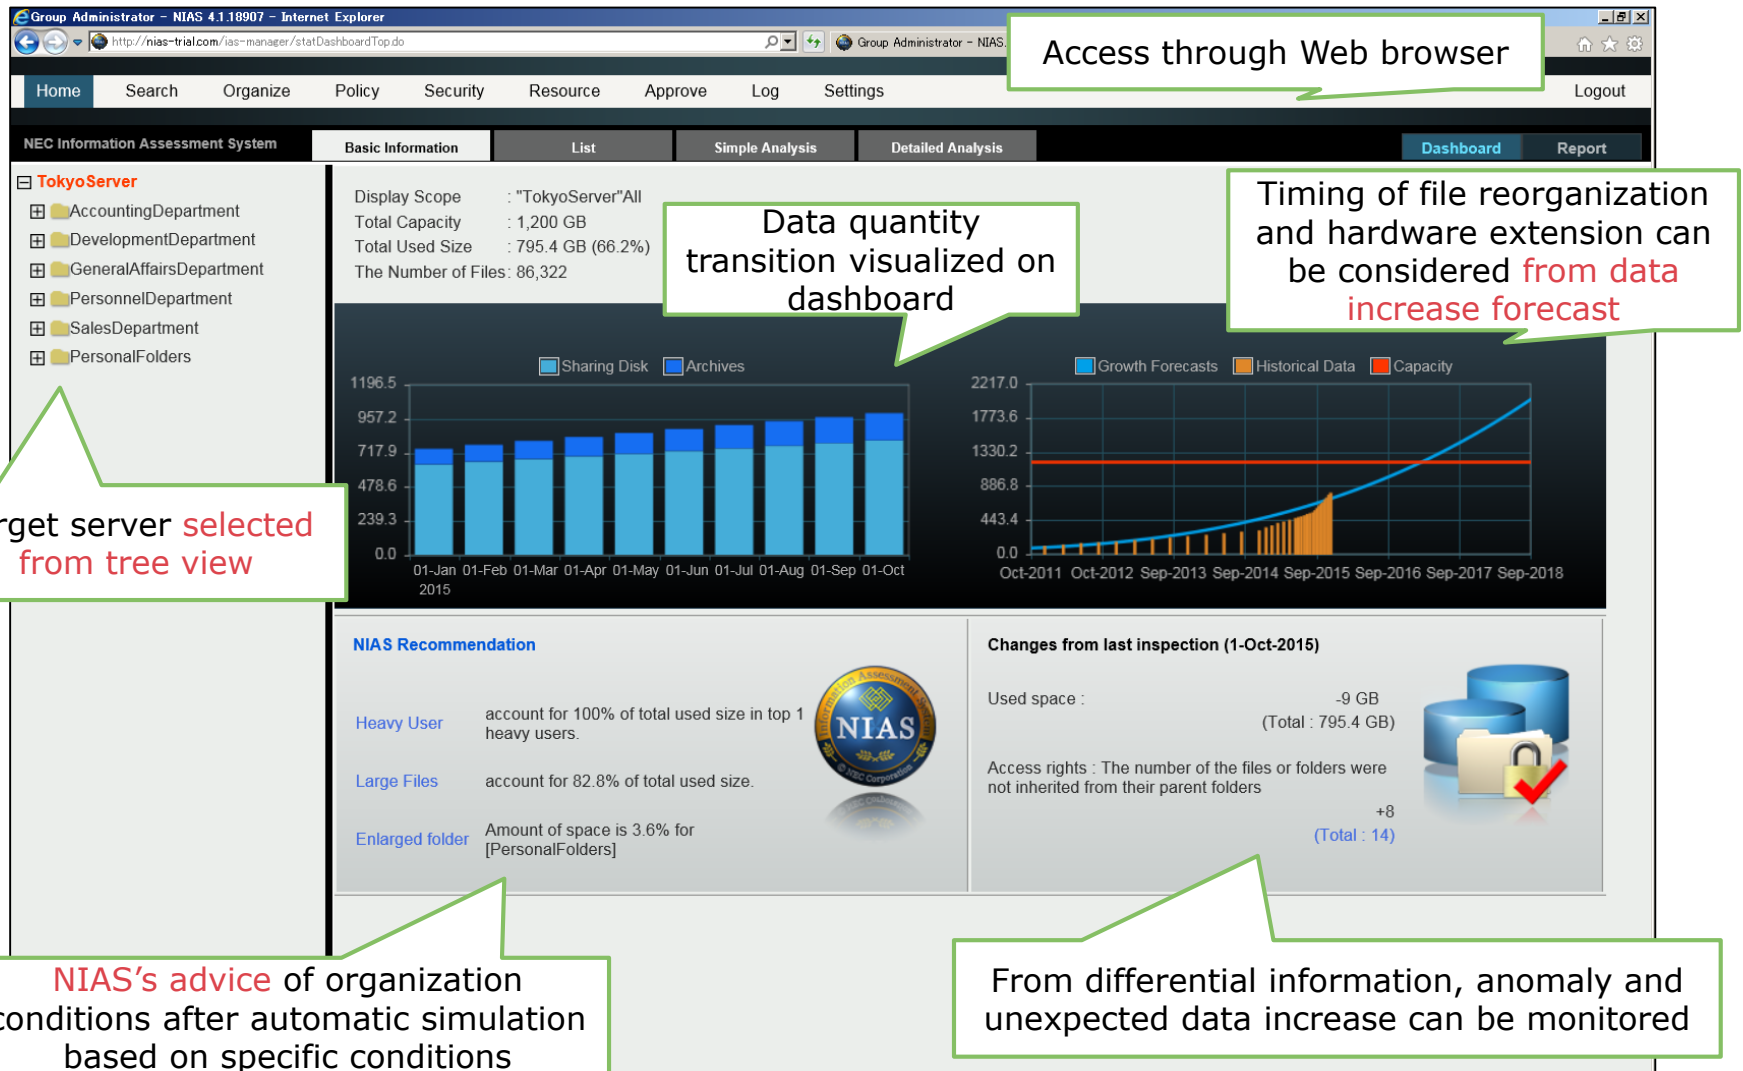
Group Administrator - NIAS 4.1.18907 - Internet Explorer

http://nias-trial.com/ias-manager/statDashboardTop.do

Group Administrator - NIAS...

Access through Web browser

Home Search Organize Policy Security Resource Approve Log Settings Logout

NEC Information Assessment System

Basic Information List Simple Analysis Detailed Analysis

Dashboard Report

TokyoServer
AccountingDepartment
DevelopmentDepartment
GeneralAffairsDepartment
PersonnelDepartment
SalesDepartment
PersonalFolders

rget server selected from tree view

Display Scope : "TokyoServer"All
Total Capacity : 1,200 GB
Total Used Size : 795.4 GB (66.2%)
The Number of Files: 86,322

Data quantity transition visualized on dashboard

Timing of file reorganization and hardware extension can be considered from data increase forecast

Sharing Disk Archives

1196.5
957.2
717.9
478.6
239.3
0.0

01-Jan 2015 01-Feb 01-Mar 01-Apr 01-May 01-Jun 01-Jul 01-Aug 01-Sep 01-Oct

Growth Forecasts Historical Data Capacity

2217.0
1773.6
1330.2
886.8
443.4
0.0

Oct-2011 Oct-2012 Sep-2013 Sep-2014 Sep-2015 Sep-2016 Sep-2017 Sep-2018

NIAS Recommendation

Heavy User account for 100% of total used size in top 1 heavy users.

Large Files account for 82.8% of total used size.

Enlarged folder Amount of space is 3.6% for [PersonalFolders]

NIAS
Information Assessment System
NEC Corporation

Changes from last inspection (1-Oct-2015)

Used space : -9 GB
(Total : 795.4 GB)

Access rights : The number of the files or folders were not inherited from their parent folders
+8
(Total : 14)

NIAS's advice of organization conditions after automatic simulation based on specific conditions

From differential information, anomaly and unexpected data increase can be monitored